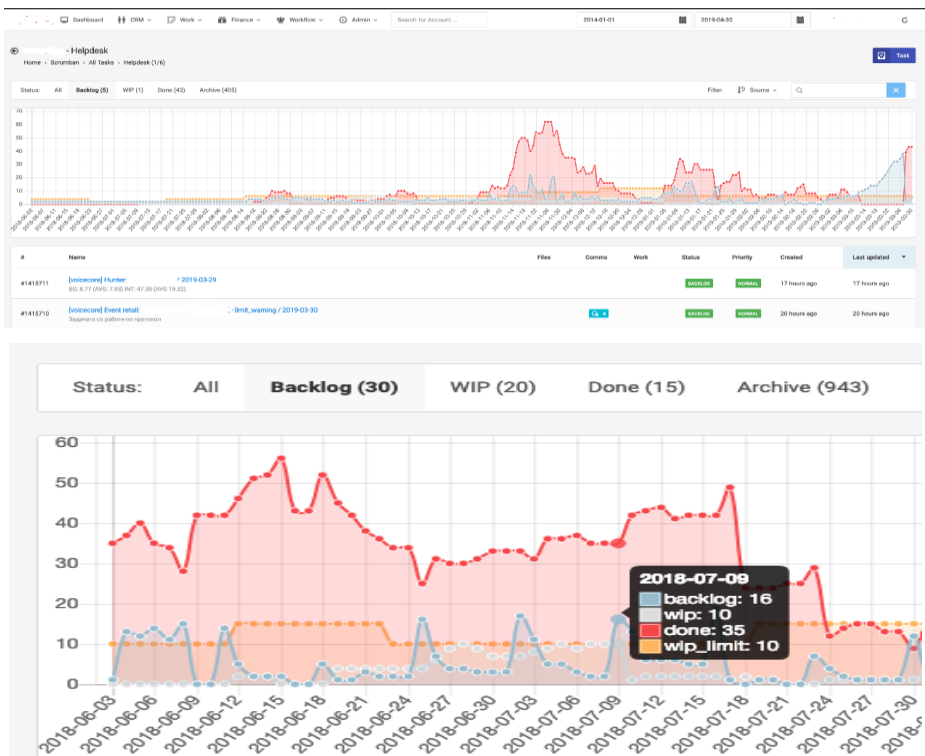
Dashboard CRM Work Finance Workflow Admin Search for Account... 2014-01-01 2019-04-30

Helpdesk

Home › Scrumban › All Tasks › Helpdesk (1/6)

Task

Status: All Backlog (5) WIP (1) Done (43) Archive (405)

Filter: Source

70
60
50
40
30
20
10
0

| # | Name | Files | Comms | Work | Status | Priority | Created | Last updated |
|---|---|---|---|---|---|---|---|---|
| #1415711 | [voicecore] Hunter: / 2019-03-29 BG: 8.77 (AVG 7.93) INT: 47.30 (AVG 19.32) | | | | BACKLOG | NORMAL | 17 hours ago | 17 hours ago |
| #1415710 | [voicecore] Event retail: - limit_warning / 2019-03-30 Задачата се работи по протокол | | 0 | | BACKLOG | NORMAL | 20 hours ago | 20 hours ago |

Status: All Backlog (30) WIP (20) Done (15) Archive (943)

60
50
40
30
20
10
0

2018-07-09
backlog: 16
wip: 10
done: 35
wip_limit: 10

2018-06-03 2018-06-06 2018-06-09 2018-06-12 2018-06-15 2018-06-18 2018-06-21 2018-06-24 2018-06-27 2018-06-30 2018-07-03 2018-07-06 2018-07-09 2018-07-12 2018-07-15 2018-07-18 2018-07-21 2018-07-24 2018-07-27 2018-07-30